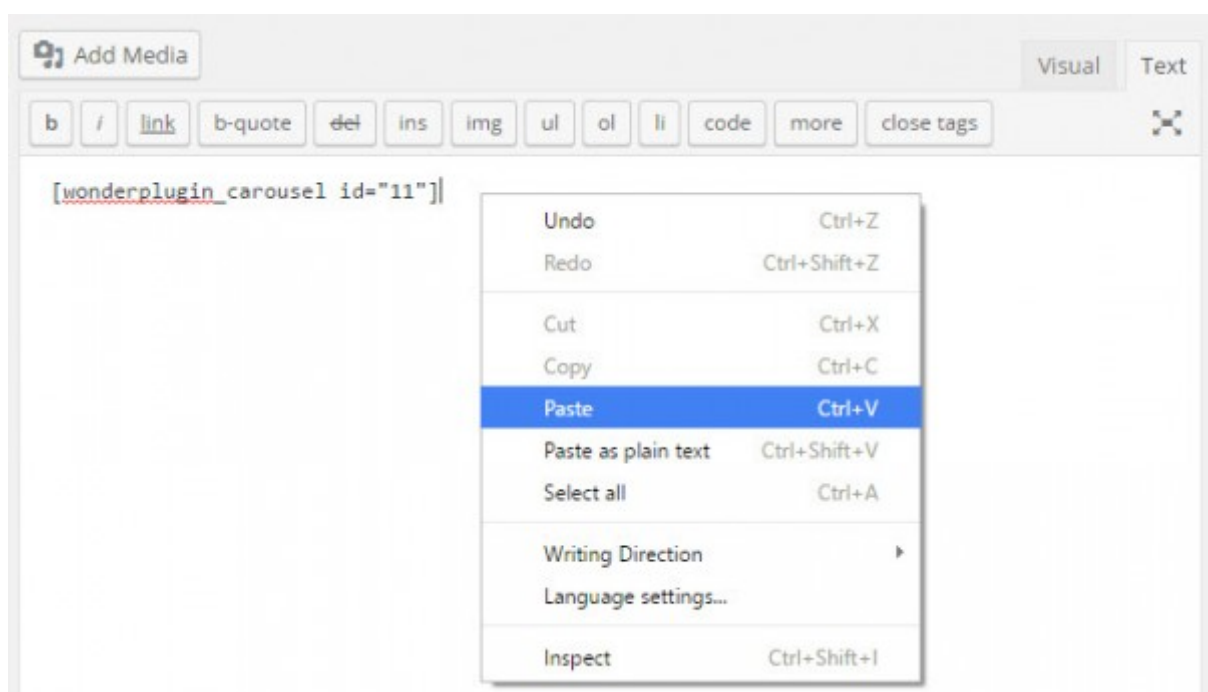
Add Media

Visual Text

b i link b-quote del ins img ul ol li code more close tags

[wonderplugin_carousel id="11"]

Undo Ctrl+Z
Redo Ctrl+Shift+Z

Cut Ctrl+X
Copy Ctrl+C
Paste Ctrl+V
Paste as plain text Ctrl+Shift+V
Select all Ctrl+A

Writing Direction
Language settings...

Inspect Ctrl+Shift+I